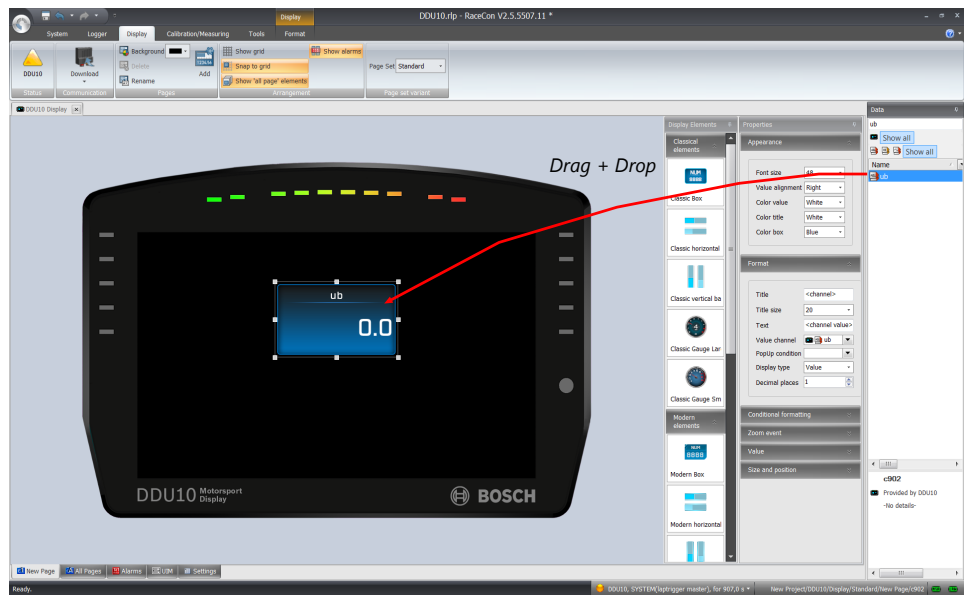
Display
DDU10.rlp - RaceCon V2.5.5507.11 *
System Logger Display Calibration/Measuring Tools Format
DDU10
Status
Download
Communication
Background
Delete
Rename
Add
Pages
Show grid
Snap to grid
Show 'all page' elements
Show alarms
Arrangement
Page Set Standard
Page set variant
DDU10 Display
Drag + Drop
ub
0.0
DDU10 Motorsport Display
BOSCH
Display Elements
Classical elements
Classic Box
Classic horizontal
Classic vertical ba
Classic Gauge Lar
Classic Gauge Sm
Modern elements
Modern Box
Modern horizontal
Properties
Appearance
Font size 48
Value alignment Right
Color value White
Color title White
Color box Blue
Format
Title <channel>
Title size 20
Text <channel value>
Value channel ub
PopUp condition
Display type Value
Decimal places 1
Conditional formatting
Zoom event
Value
Size and position
Data
ub
Show all
Show all
Name
ub
c902
Provided by DDU10
-No details-
New Page
All Pages
Alarms
UIM
Settings
Ready.
DDU10, SYSTEM(laptrigger master), for 907,0 s
New Project/DDU10/Display/Standard/New Page/c902